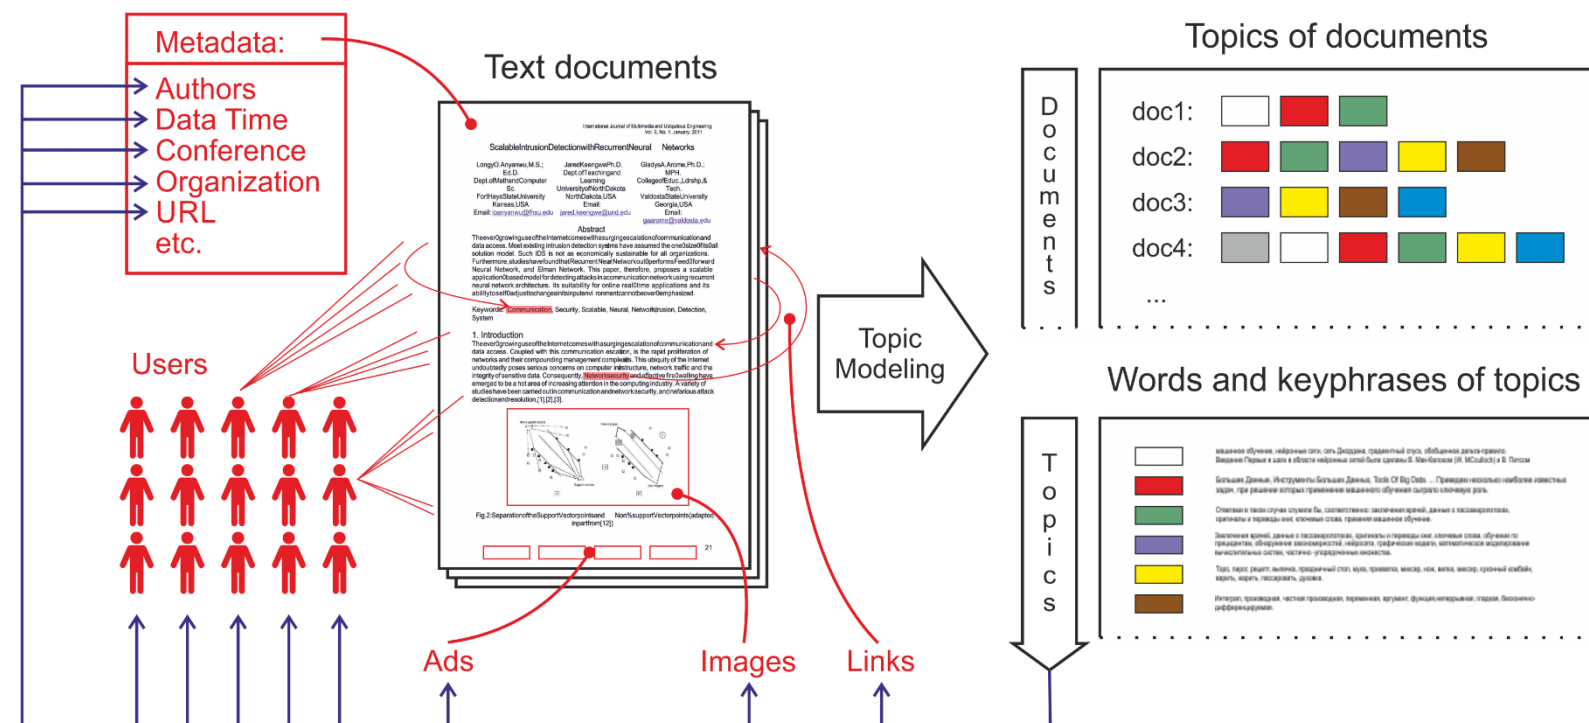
Metadata:
Authors
Data Time
Conference
Organization
URL
etc.

Users

Text documents

International Journal of Multimedia and Ubiquitous Engineering Vol. 3, No. 1, January, 2011

ScalableIntrusionDetectionwithRecurrentNeural Networks

LongyO.Anyanwu,M.S.; Ed.D. Dept.ofMathandComputer Sc. FortHaysStateUniversity Kansas,USA Email: loanyanwu@fhsu.edu

JaredKeengwePh.D. Dept.ofTeachingand Learning UniversityofNorthDakota NorthDakota,USA Email: jared.keengwe@und.edu

GladysA.Arome,Ph.D.; MPH. CollegeofEduc.,Ldrshp.& Tech. ValdostaStateUniversity Georgia,USA Email: gaarome@valdosta.edu

Abstract

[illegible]

Keywords: Communication, Security, Scalable, Neural, Networkintrusion, Detection, System

1. Introduction

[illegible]

Fig.2:SeparationoftheSupportVectorpointsand Non%supportVectorpoints(adapted inpartfrom[12])

21

Ads
Images
Links

Topic Modeling

Topics of documents

Documents

doc1:
doc2:
doc3:
doc4:
...

Words and keyphrases of topics

Topics

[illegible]